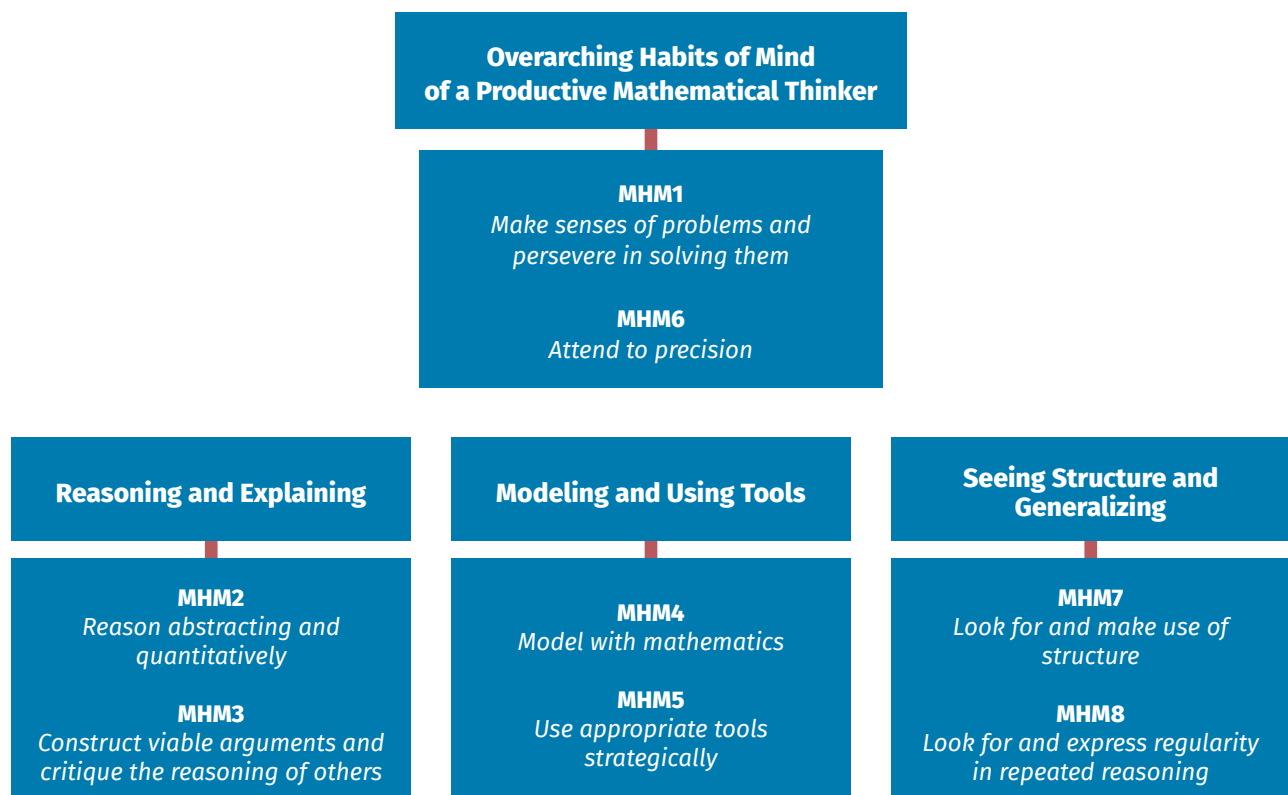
Overarching Habits of Mind of a Productive Mathematical Thinker

MHM1
Make senses of problems and persevere in solving them

MHM6
Attend to precision

Reasoning and Explaining

MHM2
Reason abstracting and quantitatively

MHM3
Construct viable arguments and critique the reasoning of others

Modeling and Using Tools

MHM4
Model with mathematics

MHM5
Use appropriate tools strategically

Seeing Structure and Generalizing

MHM7
Look for and make use of structure

MHM8
Look for and express regularity in repeated reasoning